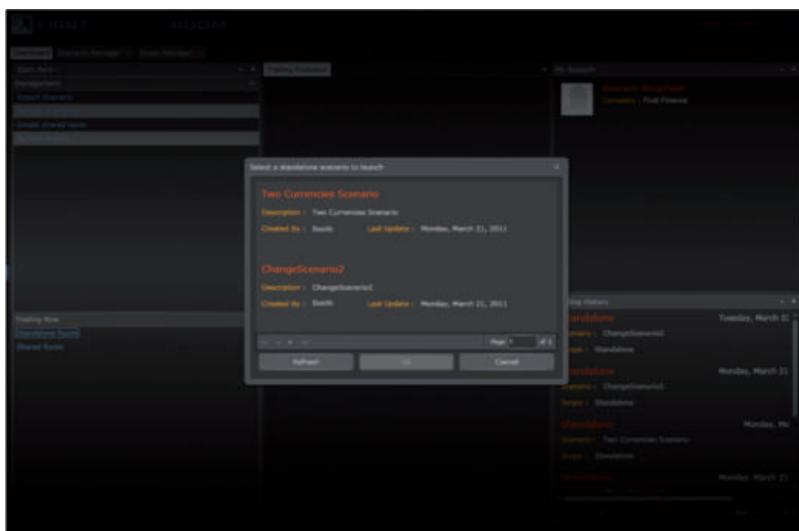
ROOM

Select a standalone scenario to launch

Two Currencies Scenario

Description : Two Currencies Scenario

Created By : Basdc

Last Update : Monday, March 21, 2011

ChangeScenario2

Description : ChangeScenario2

Created By : Basth

Last Update : Monday, March 21, 2011

Page 1

Refresh

OK

Cancel

Trading Room

Standalone Room

Shared Room

Trading Evolution

My Account

Tuesday, March 22

ChangeScenario2

Standalone

Monday, March 21

ChangeScenario2

Standalone

Monday, Ma

Two Currencies Scenario

Standalone

Monday, March 21